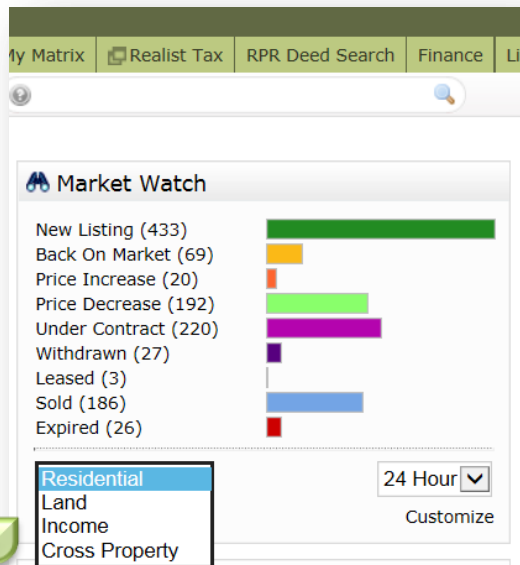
My Matrix | Realist Tax | RPR Deed Search | Finance | Li

Market Watch

New Listing (433)
Back On Market (69)
Price Increase (20)
Price Decrease (192)
Under Contract (220)
Withdrawn (27)
Leased (3)
Sold (186)
Expired (26)

Residential
Land
Income
Cross Property

24 Hour

Customize